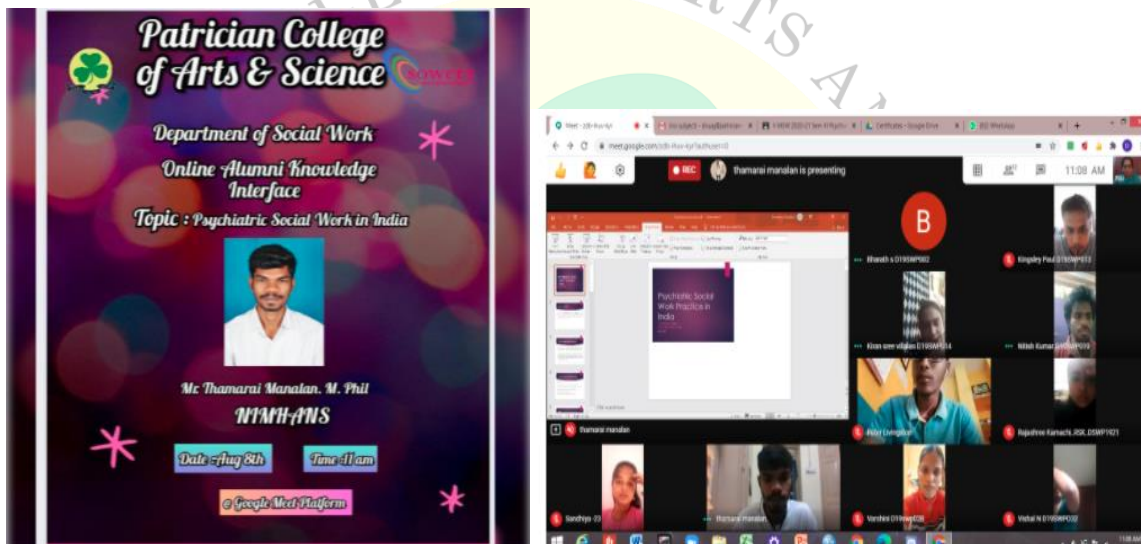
Patrician College of Arts & Science

Department of Social Work

Online Alumni Knowledge Interface

Topic : Psychiatric Social Work in India

Mr Thamarai Manalan. M. Phil

NIMHANS

Date :Aug 8th

Time :11 am

@ Google Meet Platform

meet.google.com

REC

thamarai manalan is presenting

11:08 AM

B

Bharath s D19SWP002

Kingsley Paul D19SWP013

Psychiatric Social Work Practice in India

Kiran sree vibilan D19SWP014

Nitish Kumar D19SWP019

thamarai manalan

Rajushree Kamachi. RSK. DSWP1921

Sandhiya

thamarai manalan

Varshini D19SWP028

Vishal N D19SWP032